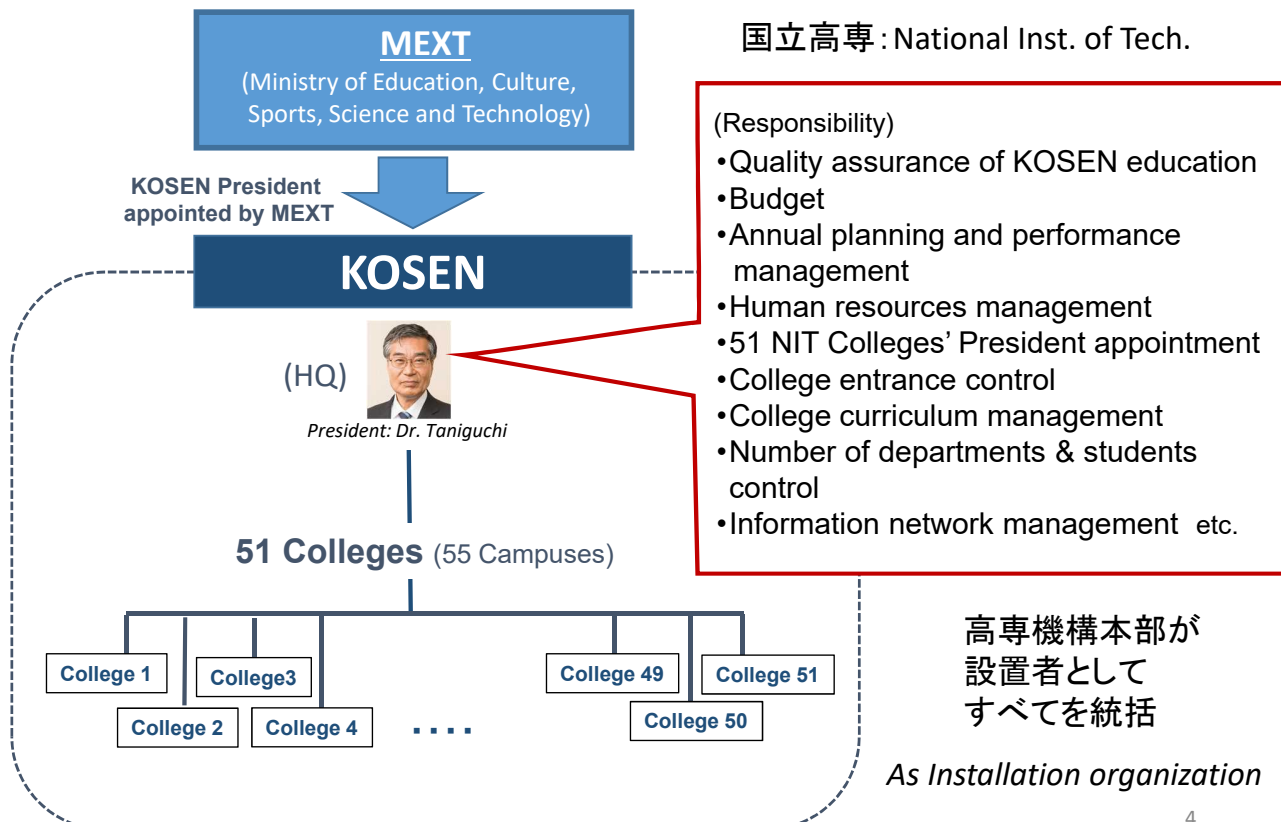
MEXT
(Ministry of Education, Culture, Sports, Science and Technology)

国立高専: National Inst. of Tech.

KOSEN President appointed by MEXT

KOSEN

(HQ)

President: Dr. Taniguchi

(Responsibility)
•Quality assurance of KOSEN education
•Budget
•Annual planning and performance management
•Human resources management
•51 NIT Colleges' President appointment
•College entrance control
•College curriculum management
•Number of departments & students control
•Information network management etc.

51 Colleges (55 Campuses)

College 1
College 2
College3
College 4
....
College 49
College 50
College 51

高専機構本部が
設置者として
すべてを統括

As Installation organization

4